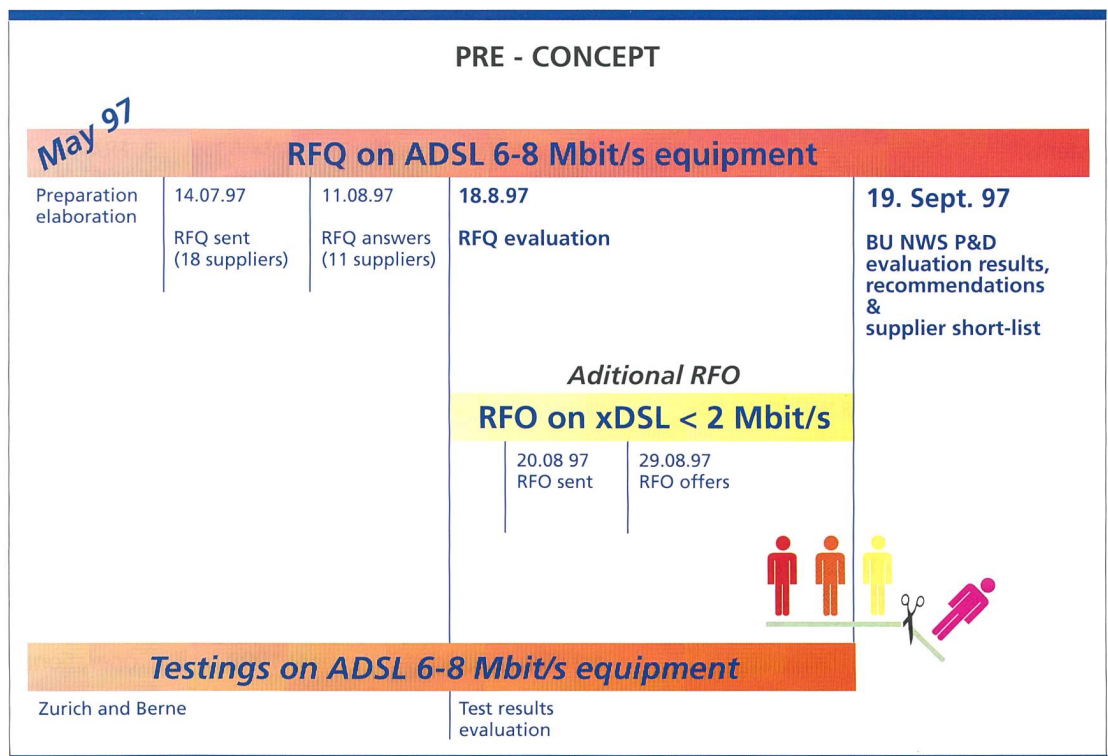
PRE - CONCEPT

May 97

RFQ on ADSL 6-8 Mbit/s equipment

Preparation elaboration

14.07.97

RFQ sent (18 suppliers)

11.08.97

RFQ answers (11 suppliers)

18.8.97

RFQ evaluation

19. Sept. 97

BU NWS P&D evaluation results, recommendations & supplier short-list

Aditional RFO

RFO on xDSL < 2 Mbit/s

20.08 97 RFO sent

29.08.97 RFO offers

Testings on ADSL 6-8 Mbit/s equipment

Zurich and Berne

Test results evaluation